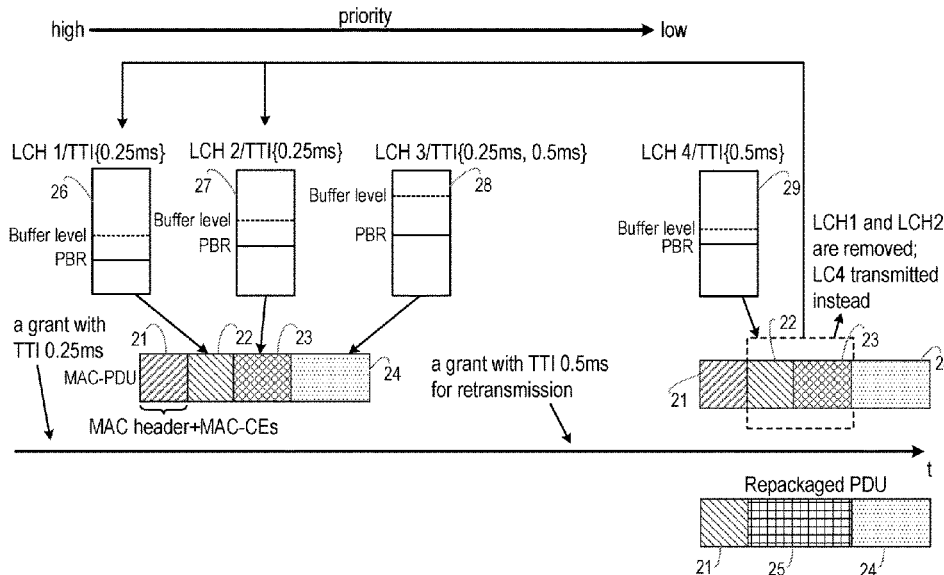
high priority low

LCH 1/TTI{0.25ms}
26
Buffer level
PBR

LCH 2/TTI{0.25ms}
27
Buffer level
PBR

LCH 3/TTI{0.25ms, 0.5ms}
28
Buffer level
PBR

LCH 4/TTI{0.5ms}
29
Buffer level
PBR

LCH1 and LCH2 are removed; LC4 transmitted instead

a grant with TTI 0.25ms
21
22
23
MAC-PDU
24
MAC header+MAC-CEs

a grant with TTI 0.5ms for retransmission

22
23
21
2

t

Repackaged PDU
21
25
24